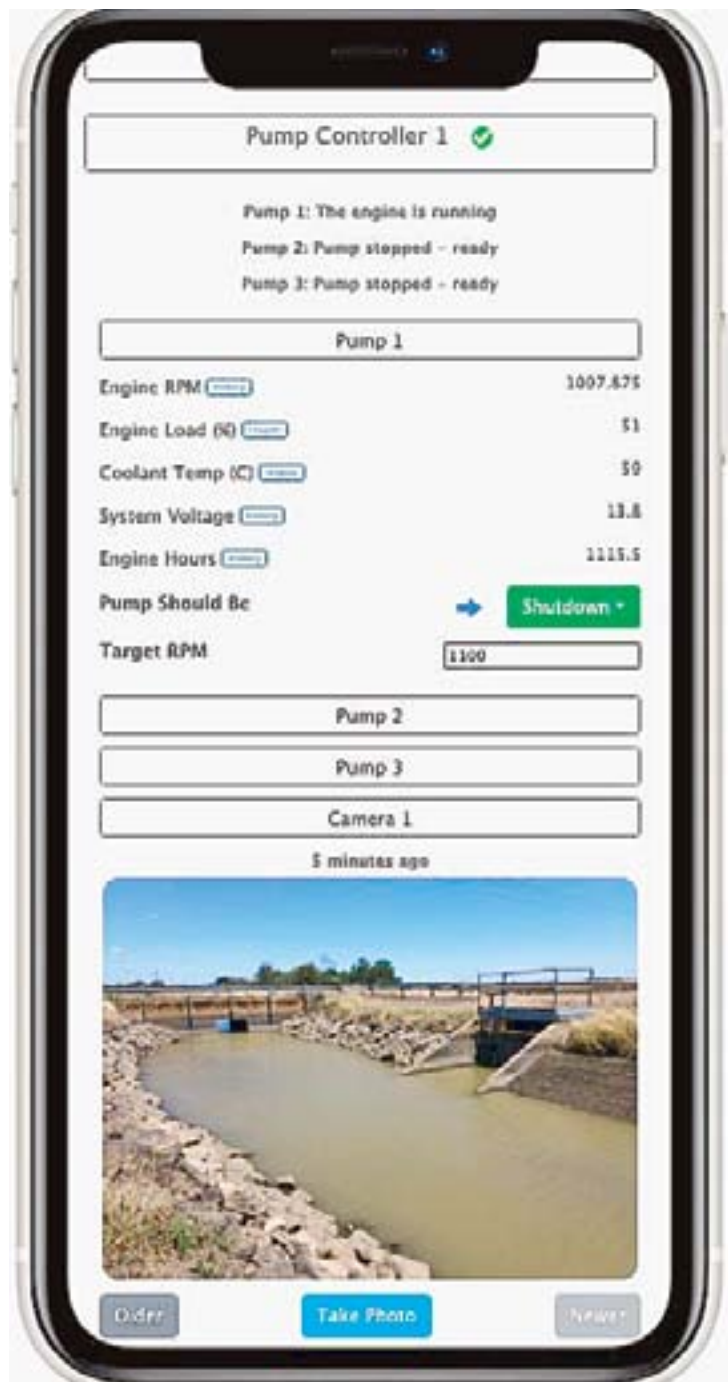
Pump Controller 1

Pump 1: The engine is running

Pump 2: Pump stopped - ready

Pump 3: Pump stopped - ready

Pump 1

| | |
|---|---|
| Engine RPM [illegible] | 1007.875 |
| Engine Load (%) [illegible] | 51 |
| Coolant Temp (C) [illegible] | 50 |
| System Voltage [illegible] | 13.8 |
| Engine Hours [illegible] | 1115.5 |
| Pump Should Be | Shutdown |
| Target RPM | 1100 |

Pump 2

Pump 3

Camera 1

5 minutes ago

Older

Take Photo

Newer